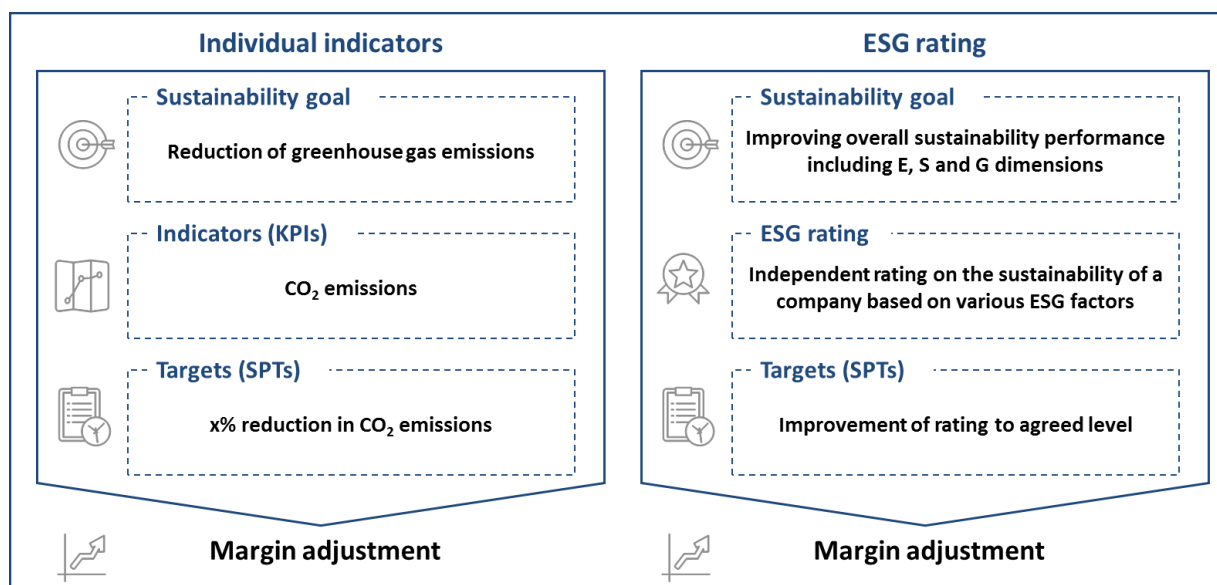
Individual indicators

Sustainability goal

Reduction of greenhouse gas emissions

Indicators (KPIs)

$CO_2$ emissions

Targets (SPTs)

x% reduction in $CO_2$ emissions

Margin adjustment

ESG rating

Sustainability goal

Improving overall sustainability performance including E, S and G dimensions

ESG rating

Independent rating on the sustainability of a company based on various ESG factors

Targets (SPTs)

Improvement of rating to agreed level

Margin adjustment